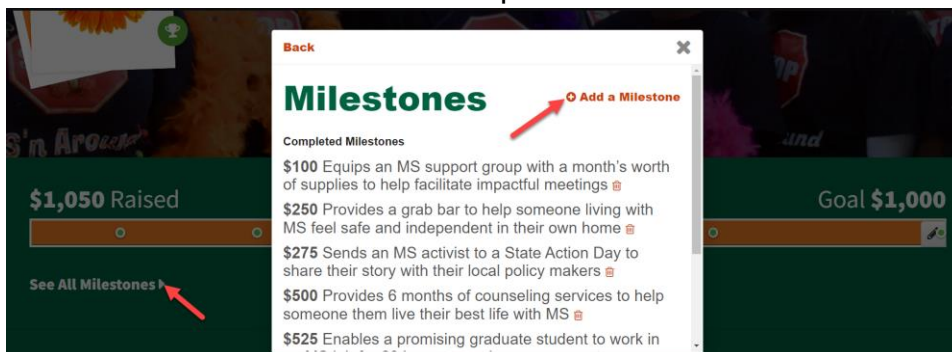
s'n Aroun

$1,050 Raised

See All Milestones

Back

Milestones

Add a Milestone

Completed Milestones

$100 Equips an MS support group with a month's worth of supplies to help facilitate impactful meetings

$250 Provides a grab bar to help someone living with MS feel safe and independent in their own home

$275 Sends an MS activist to a State Action Day to share their story with their local policy makers

$500 Provides 6 months of counseling services to help someone them live their best life with MS

$525 Enables a promising graduate student to work in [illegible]

Goal $1,000